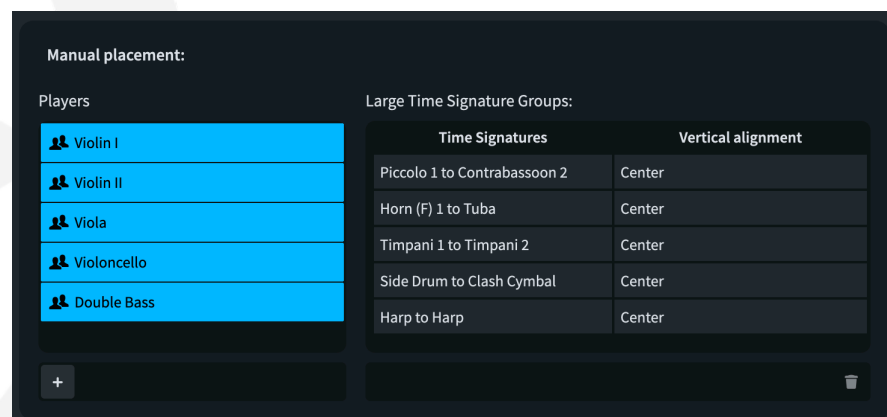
Manual placement:

Players

Violin I

Violin II

Viola

Violoncello

Double Bass

+

Large Time Signature Groups:

| Time Signatures | Vertical alignment |
|---|---|
| Piccolo 1 to Contrabassoon 2 | Center |
| Horn (F) 1 to Tuba | Center |
| Timpani 1 to Timpani 2 | Center |
| Side Drum to Clash Cymbal | Center |
| Harp to Harp | Center |